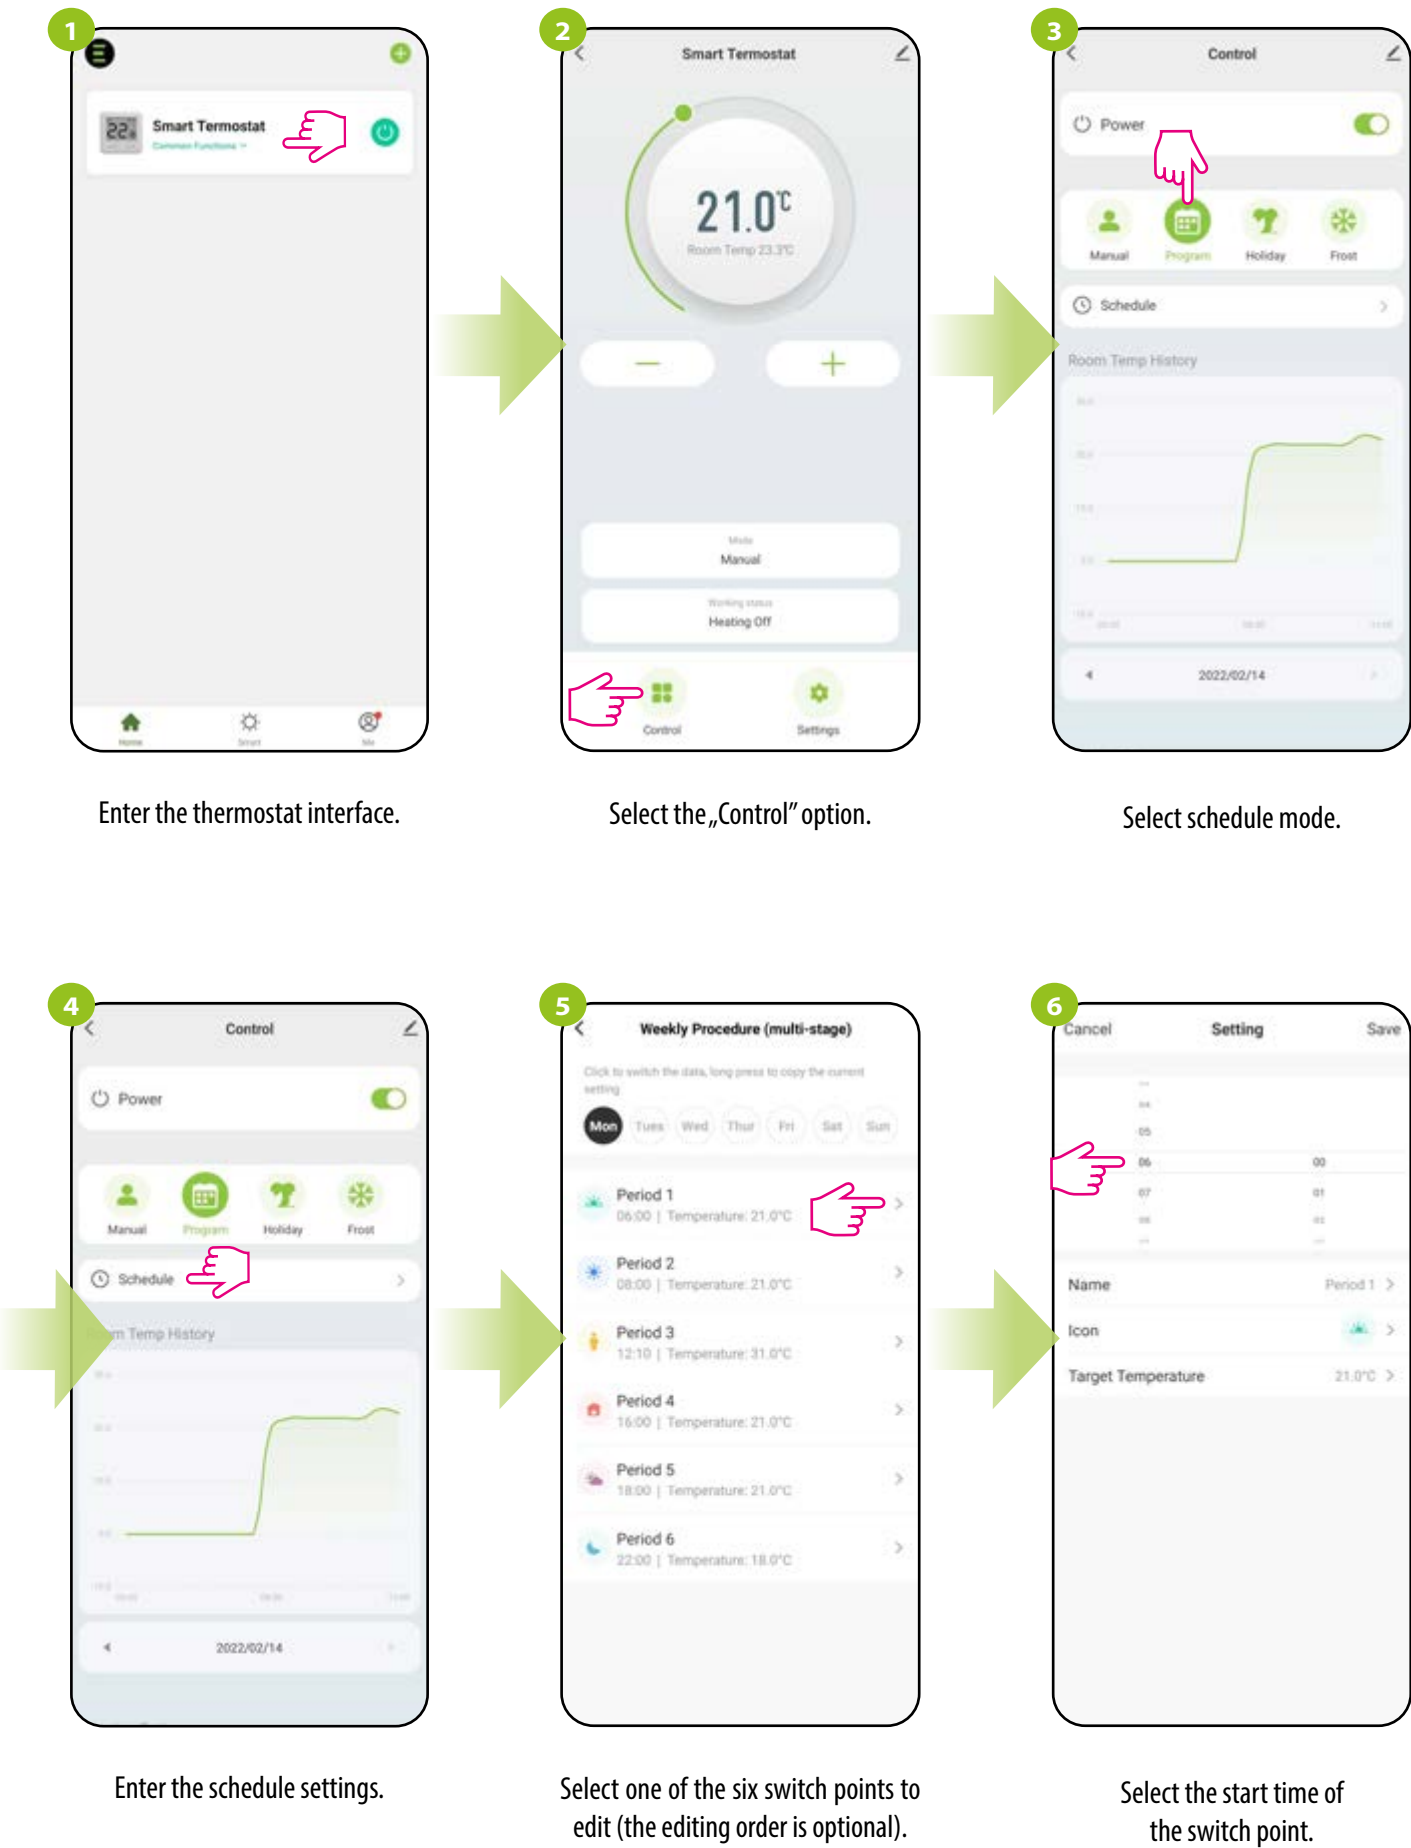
1

22

Smart Termostat

Common Functions >

Home Smart Me

Enter the thermostat interface.

2

Smart Termostat

21.0℃

Room Temp 23.3℃

—

+

Mode

Manual

Working status

Heating Off

Control

Settings

Select the „Control” option.

3

Control

Power

Manual

Program

Holiday

Frost

Schedule

Room Temp History

2022/02/14

Select schedule mode.

4

Control

Power

Manual

Program

Holiday

Frost

Schedule

m Temp History

2022/02/14

Enter the schedule settings.

5

Weekly Procedure (multi-stage)

Click to switch the data, long press to copy the current setting

Mon Tues Wed Thur Fri Sat Sun

Period 1
06:00 | Temperature: 21.0℃

Period 2
08:00 | Temperature: 21.0℃

Period 3
12:10 | Temperature: 31.0℃

Period 4
16:00 | Temperature: 21.0℃

Period 5
18:00 | Temperature: 21.0℃

Period 6
22:00 | Temperature: 18.0℃

Select one of the six switch points to edit (the editing order is optional).

6

Cancel

Setting

Save

05

06 00

07 01

Name Period 1

Icon

Target Temperature 21.0℃

Select the start time of the switch point.